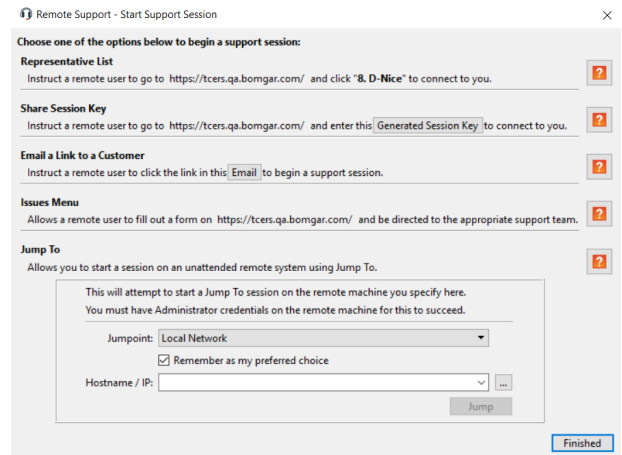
Remote Support - Start Support Session

Choose one of the options below to begin a support session:

Representative List
Instruct a remote user to go to https://tcers.qa.bomgar.com/ and click "8. D-Nice" to connect to you.

?

Share Session Key
Instruct a remote user to go to https://tcers.qa.bomgar.com/ and enter this Generated Session Key to connect to you.

?

Email a Link to a Customer
Instruct a remote user to click the link in this Email to begin a support session.

?

Issues Menu
Allows a remote user to fill out a form on https://tcers.qa.bomgar.com/ and be directed to the appropriate support team.

?

Jump To
Allows you to start a session on an unattended remote system using Jump To.

?

This will attempt to start a Jump To session on the remote machine you specify here.
You must have Administrator credentials on the remote machine for this to succeed.

Jumpoint: Local Network

Remember as my preferred choice

Hostname / IP:

...

Jump

Finished